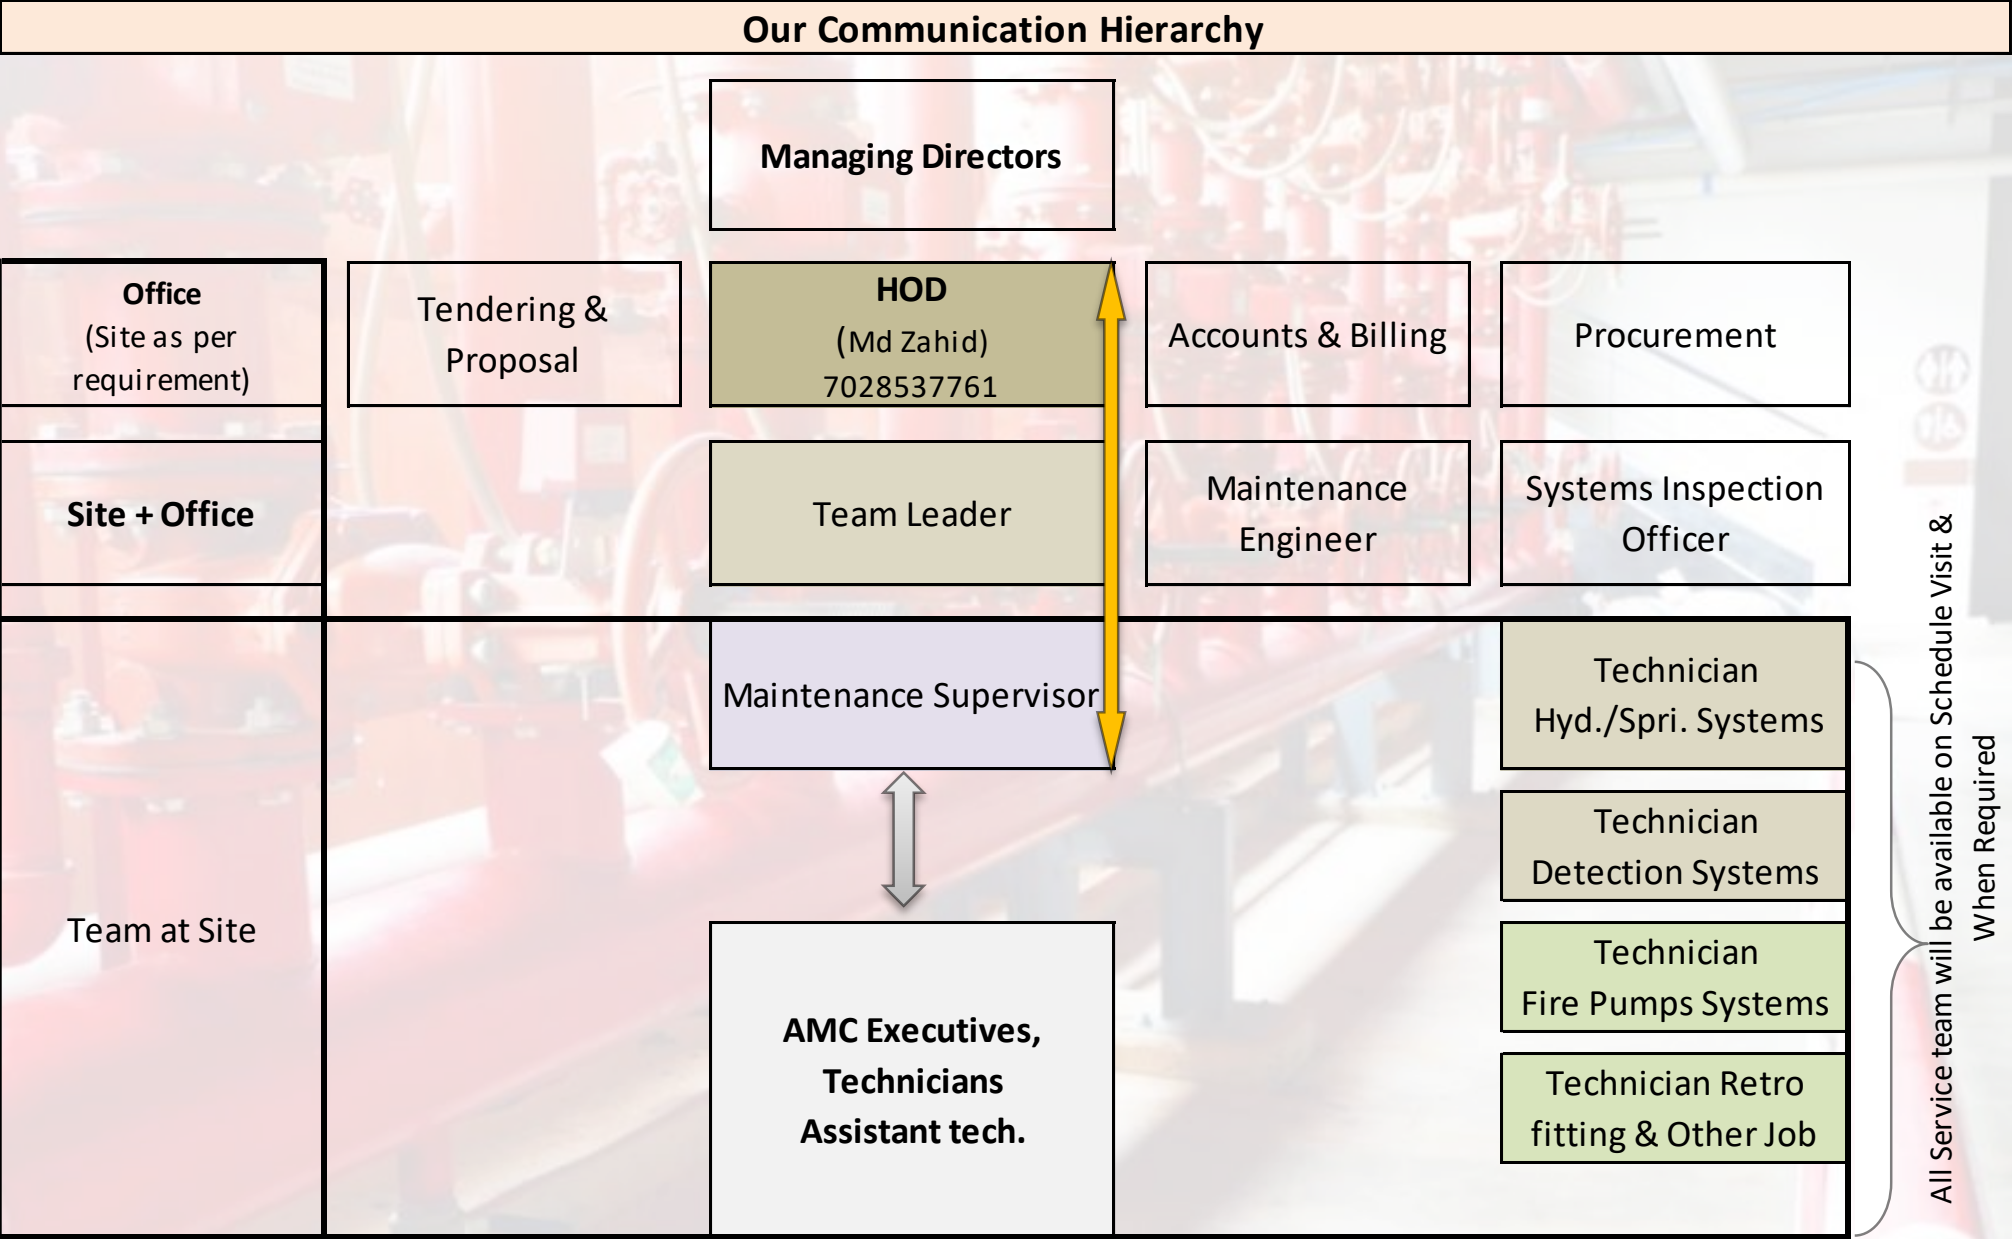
Our Communication Hierarchy

Managing Directors

Office (Site as per requirement)

Tendering & Proposal

HOD (Md Zahid) 7028537761

Accounts & Billing

Procurement

Site + Office

Team Leader

Maintenance Engineer

Systems Inspection Officer

Team at Site

Maintenance Supervisor

AMC Executives, Technicians Assistant tech.

Technician Hyd./Spri. Systems

Technician Detection Systems

Technician Fire Pumps Systems

Technician Retro fitting & Other Job

All Service team will be available on Schedule Visit & When Required